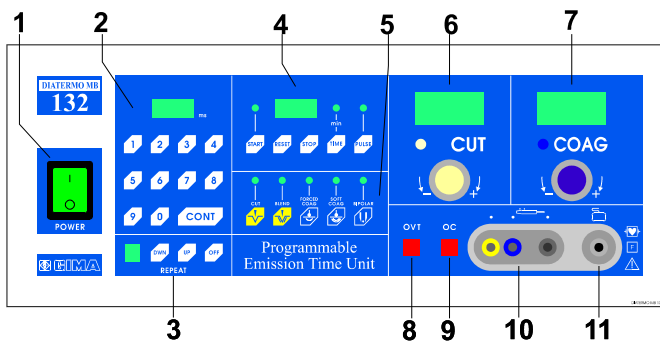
1
2
4
5
6
7

DIATERMO MB
132

ms

1 2 3 4
5 6 7 8
9 0 CONT

POWER

GIMA

DWN UP OFF
REPEAT

START RESET STOP TIME PULSE
min

CUT BLEND FORCED COAG SOFT COAG BIPOLAR

Programmable
Emission Time Unit

CUT
− +

COAG
− +

OVT
OC

F

3
8
9
10
11